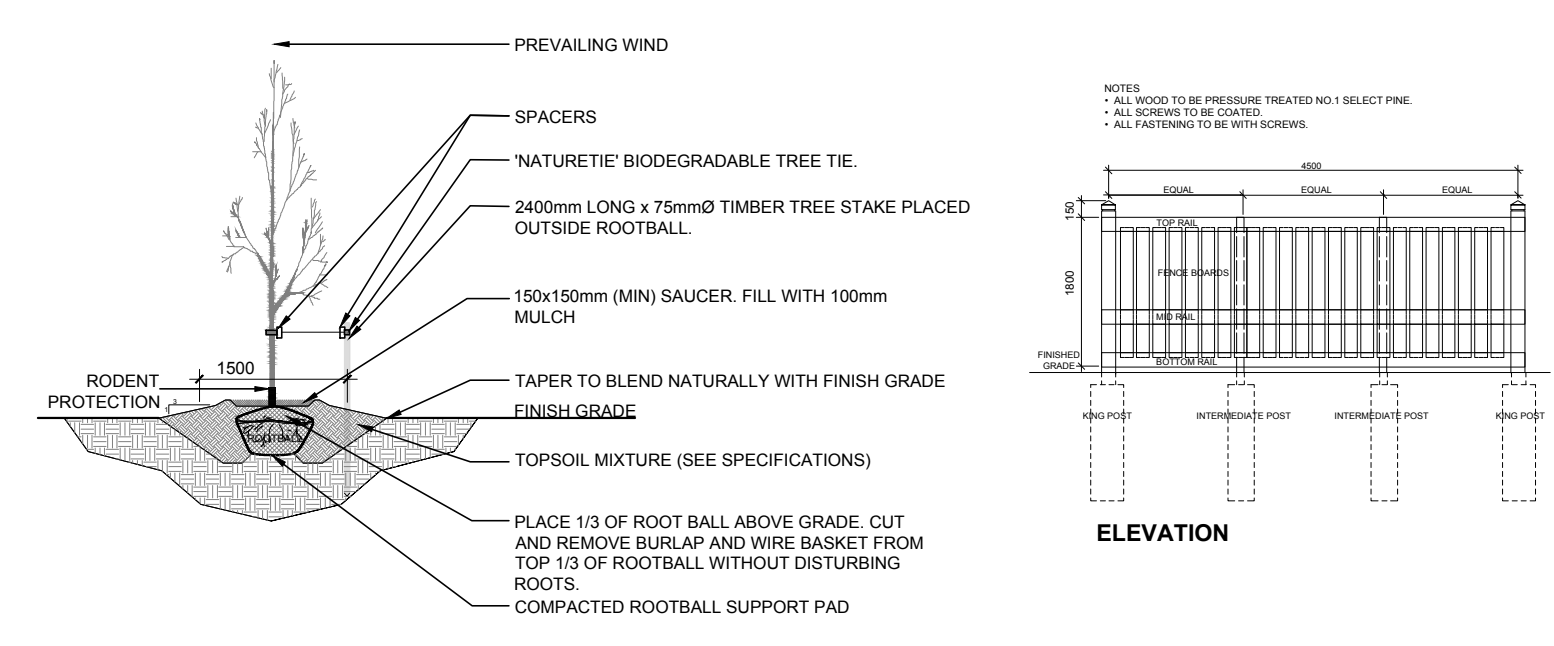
PREVAILING WIND

SPACERS

'NATURETIE' BIODEGRADABLE TREE TIE.

2400mm LONG x 75mmØ TIMBER TREE STAKE PLACED OUTSIDE ROOTBALL.

150x150mm (MIN) SAUCER. FILL WITH 100mm MULCH

1500

RODENT PROTECTION

3

1

TAPER TO BLEND NATURALLY WITH FINISH GRADE

FINISH GRADE

ROOTBALL

TOPSOIL MIXTURE (SEE SPECIFICATIONS)

PLACE 1/3 OF ROOT BALL ABOVE GRADE. CUT AND REMOVE BURLAP AND WIRE BASKET FROM TOP 1/3 OF ROOTBALL WITHOUT DISTURBING ROOTS.

COMPACTED ROOTBALL SUPPORT PAD

NOTES
• ALL WOOD TO BE PRESSURE TREATED NO.1 SELECT PINE.
• ALL SCREWS TO BE COATED.
• ALL FASTENING TO BE WITH SCREWS.

4500

EQUAL

EQUAL

EQUAL

150

1800

TOP RAIL

FENCE BOARDS

MID RAIL

FINISHED GRADE

BOTTOM RAIL

KING POST

INTERMEDIATE POST

INTERMEDIATE POST

KING POST

ELEVATION